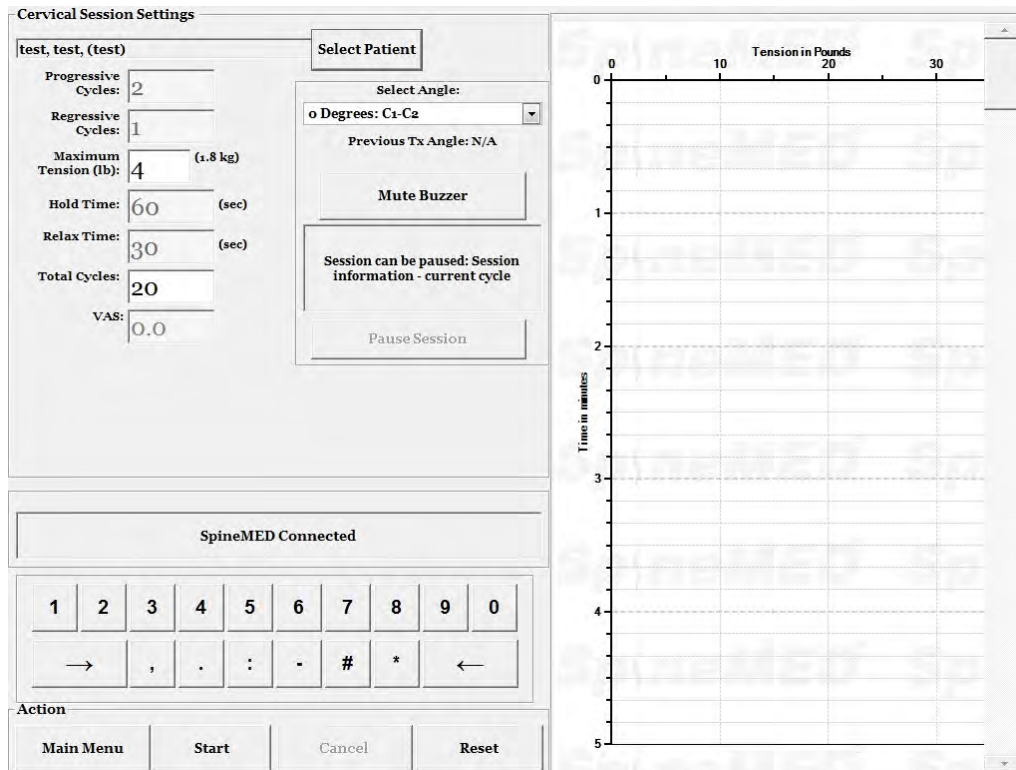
Cervical Session Settings

test, test, (test)

Select Patient

Progressive Cycles: 2

Regressive Cycles: 1

Maximum Tension (lb): 4 (1.8 kg)

Hold Time: 60 (sec)

Relax Time: 30 (sec)

Total Cycles: 20

VAS: 0.0

Select Angle:

0 Degrees: C1-C2

Previous Tx Angle: N/A

Mute Buzzer

Session can be paused: Session information - current cycle

Pause Session

SpineMED Connected

1 2 3 4 5 6 7 8 9 0

→ , . : - # * ←

Action

Main Menu

Start

Cancel

Reset

Tension in Pounds

0 10 20 30

Time in minutes

0 1 2 3 4 5

SpineMED SpineMED SpineMED SpineMED SpineMED SpineMED SpineMED